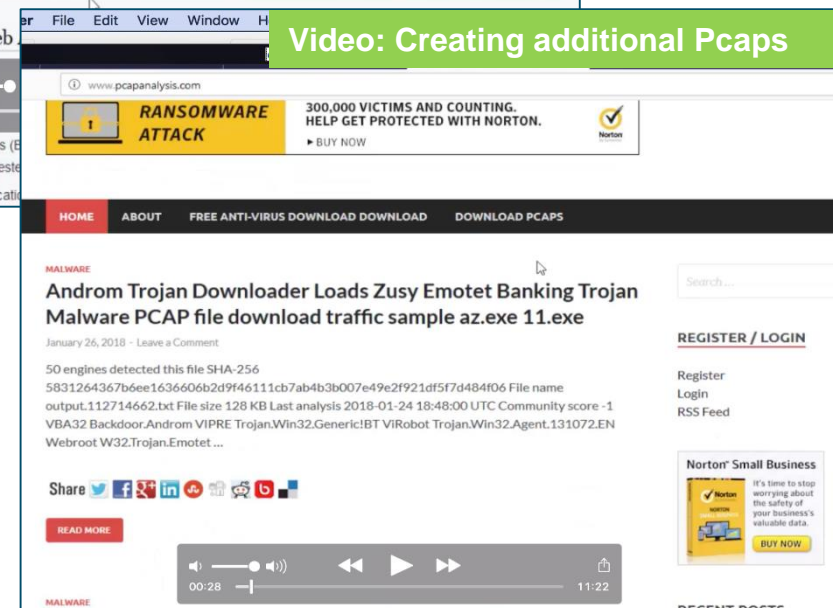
er File Edit View Window H

eb

s (E
este
cati

Video: Creating additional Pcaps

www.pcapanalysis.com

RANSOMWARE ATTACK

300,000 VICTIMS AND COUNTING. HELP GET PROTECTED WITH NORTON.

► BUY NOW

Norton

HOME ABOUT FREE ANTI-VIRUS DOWNLOAD DOWNLOAD DOWNLOAD PCAPS

MALWARE

Androm Trojan Downloader Loads Zusy Emotet Banking Trojan Malware PCAP file download traffic sample az.exe 11.exe

January 26, 2018 - Leave a Comment

50 engines detected this file SHA-256 5831264367b6ee1636606b2d9f46111cb7ab4b3b007e49e2f921df5f7d484f06 File name output.112714662.txt File size 128 KB Last analysis 2018-01-24 18:48:00 UTC Community score -1 VBA32 Backdoor.Androm VIPRE Trojan.Win32.Generic!BT ViRobot Trojan.Win32.Agent.131072.EN Webroot W32.Trojan.Emotet ...

Share

READ MORE

00:28

11:22

MALWARE

Search...

REGISTER / LOGIN

Register
Login
RSS Feed

Norton Small Business

It's time to stop worrying about the safety of your business's valuable data.

BUY NOW

RECENT POSTS